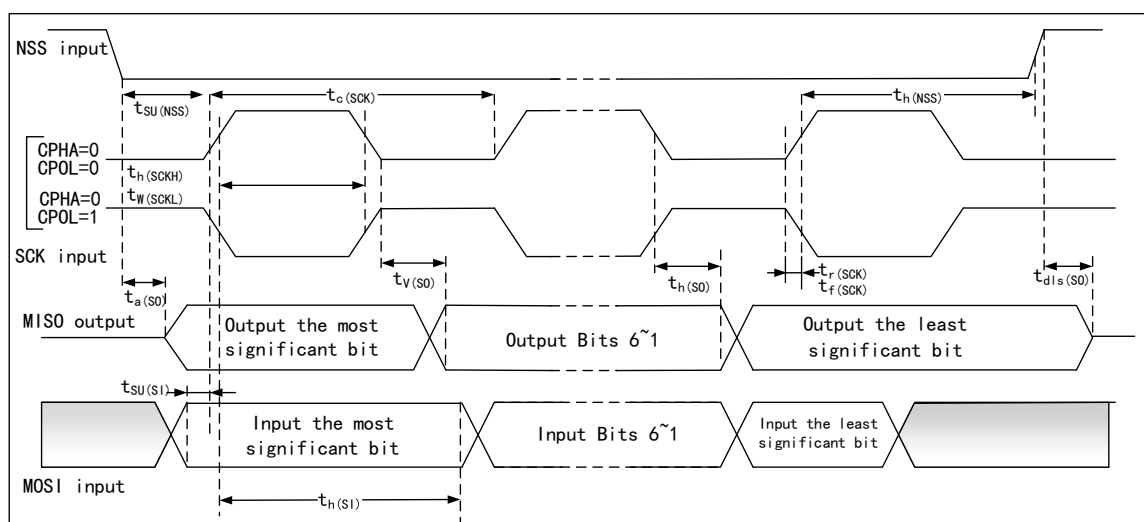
NSS input

$t_{SU(NSS)}$

$t_{c(SCK)}$

$t_{h(NSS)}$

CPHA=0
CPOL=0

$t_{h(SCKH)}$

$t_{W(SCKL)}$

CPHA=0
CPOL=1

SCK input

$t_{a(SO)}$

$t_{V(SO)}$

$t_{h(SO)}$

$t_{r(SCK)}$
$t_{f(SCK)}$

$t_{dis(SO)}$

MISO output

Output the most significant bit

Output Bits 6~1

Output the least significant bit

$t_{SU(SI)}$

Input the most significant bit

Input Bits 6~1

Input the least significant bit

MOSI input

$t_{h(SI)}$